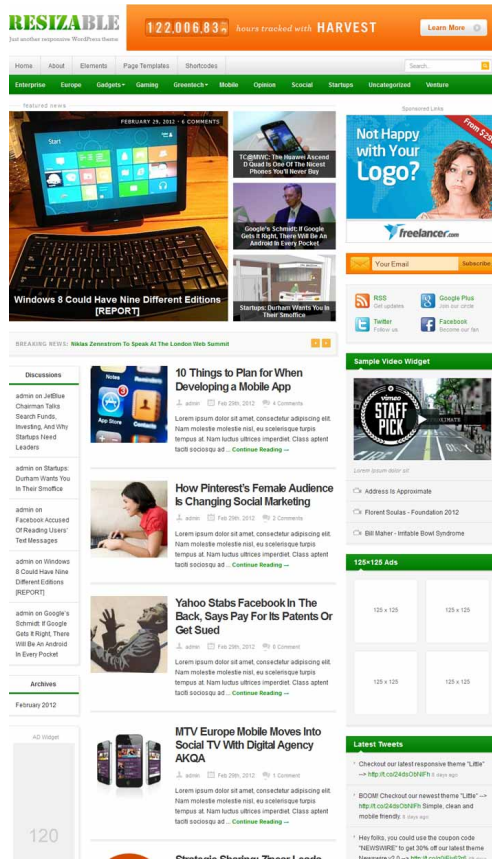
RESIZABLE
Just another responsive WordPress theme

122,006,834 hours tracked with HARVEST
Learn More

Home | About | Elements | Page Templates | Shortcodes
Search...

Enterprise | Europe | Gadgets | Gaming | Greentech | Mobile | Opinion | Scoscial | Startups | Uncategorized | Venture

featured news

FEBRUARY 29, 2012 • 6 COMMENTS
Windows 8 Could Have Nine Different Editions [REPORT]

TC@MWC: The Huawei Ascend D Quad Is One Of The Nicest Phones You'll Ever Buy

Google's Schmidt: If Google Gets It Right, There Will Be An Android In Every Pocket

Startups: Durham Wants You In Their Smoffice

BREAKING NEWS: Niklas Zennstrom To Speak At The London Web Summit

Discussions

admin on JetBlue Chairman Talks Search Funds, Investing, And Why Startups Need Leaders

admin on Startups: Durham Wants You In Their Smoffice

admin on Facebook Accused Of Reading Users' Text Messages

admin on Windows 8 Could Have Nine Different Editions [REPORT]

admin on Google's Schmidt: If Google Gets It Right, There Will Be An Android In Every Pocket

Archives

February 2012

AD Widget

120

10 Things to Plan for When Developing a Mobile App
admin Feb 29th, 2012 4 Comments
Lorem ipsum dolor sit amet, consectetur adipiscing elit. Nam molestie molestie nisl, eu scelerisque turpis tempus at. Nam luctus ultrices imperdiet. Class aptent taciti sociosqu ad ... Continue Reading →

How Pinterest's Female Audience Is Changing Social Marketing
admin Feb 29th, 2012 2 Comments
Lorem ipsum dolor sit amet, consectetur adipiscing elit. Nam molestie molestie nisl, eu scelerisque turpis tempus at. Nam luctus ultrices imperdiet. Class aptent taciti sociosqu ad ... Continue Reading →

Yahoo Stabs Facebook In The Back, Says Pay For Its Patents Or Get Sued
admin Feb 29th, 2012 0 Comment
Lorem ipsum dolor sit amet, consectetur adipiscing elit. Nam molestie molestie nisl, eu scelerisque turpis tempus at. Nam luctus ultrices imperdiet. Class aptent taciti sociosqu ad ... Continue Reading →

MTV Europe Mobile Moves Into Social TV With Digital Agency AKQA
admin Feb 29th, 2012 1 Comment
Lorem ipsum dolor sit amet, consectetur adipiscing elit. Nam molestie molestie nisl, eu scelerisque turpis tempus at. Nam luctus ultrices imperdiet. Class aptent taciti sociosqu ad ... Continue Reading →

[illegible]

Sponsored Links

Not Happy with Your Logo?
From $29
freelancer.com

Your Email
Subscribe

RSS
Get updates
Google Plus
Join our circle
Twitter
Follow us
Facebook
Become our fan

Sample Video Widget
vimeo STAFF PICK
Lorem ipsum dolor sit

Address Is Approximate
Florent Soulas - Foundation 2012
Bill Maher - Irritable Bowl Syndrome

125*125 Ads
125 x 125
125 x 125
125 x 125
125 x 125

Latest Tweets
Checkout our latest responsive theme "Little" --> http://t.co/24dsObNIFh 4 days ago
BOOM! Checkout our newest theme "Little" --> http://t.co/24dsObNIFh Simple, clean and mobile friendly. 6 days ago
Hey folks, you could use the coupon code "NEWSWIRE" to get 30% off our latest theme Newswire v2.0 --> http://t.co/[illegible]